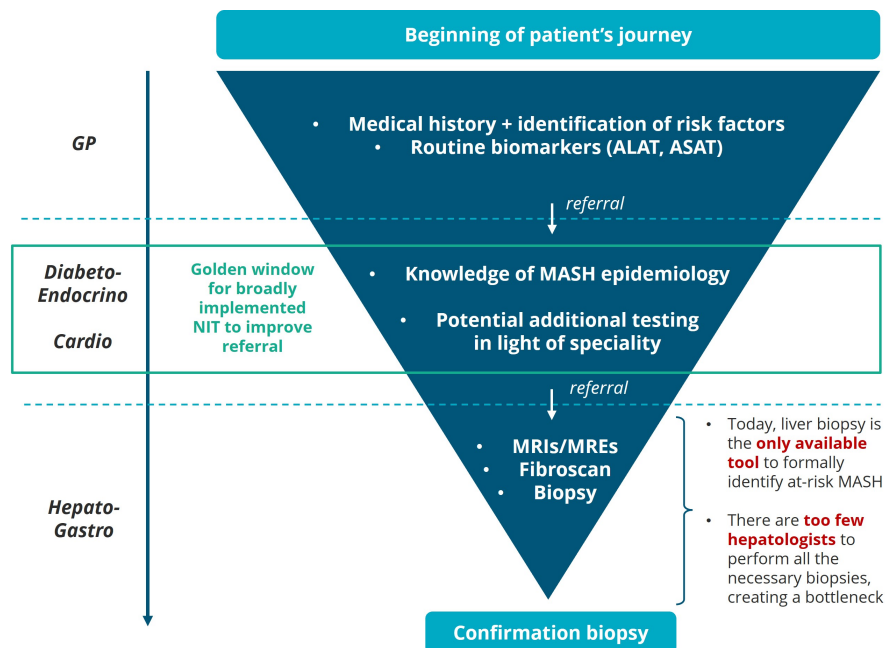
Beginning of patient's journey

GP

• Medical history + identification of risk factors
• Routine biomarkers (ALAT, ASAT)

referral

Diabeto-Endocrino

Cardio

Golden window for broadly implemented NIT to improve referral

• Knowledge of MASH epidemiology

• Potential additional testing in light of speciality

referral

Hepato-Gastro

• MRIs/MREs
• Fibroscan
• Biopsy

• Today, liver biopsy is the only available tool to formally identify at-risk MASH

• There are too few hepatologists to perform all the necessary biopsies, creating a bottleneck

Confirmation biopsy